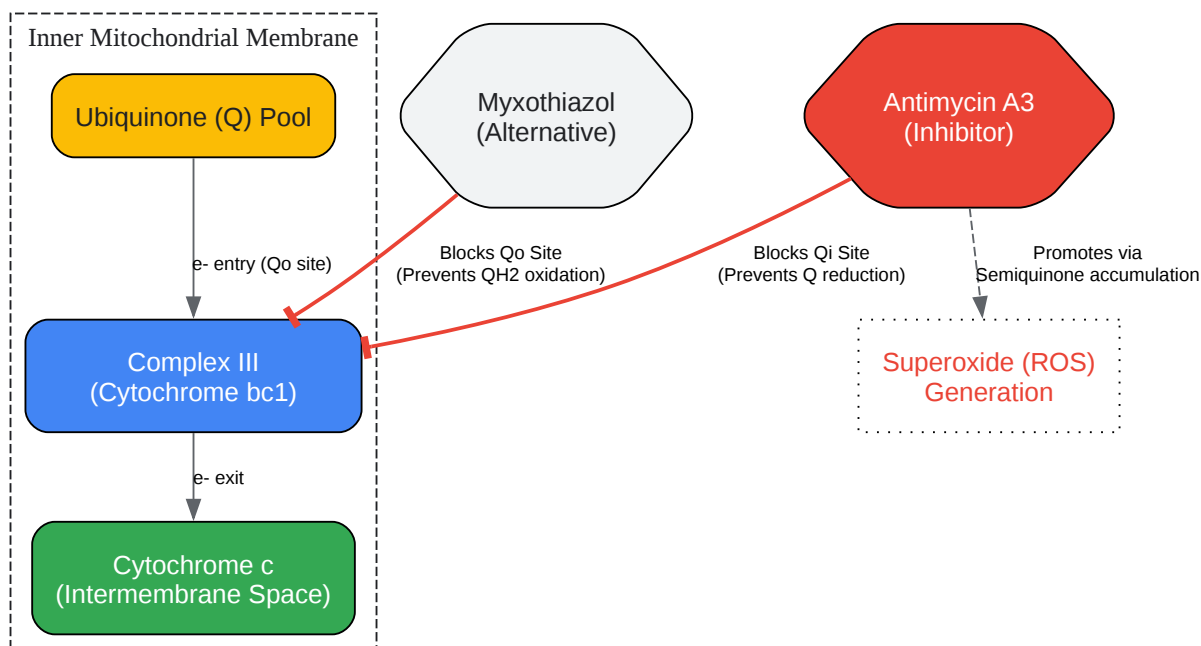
Inner Mitochondrial Membrane

Ubiquinone (Q) Pool

Myxothiazol
(Alternative)

Antimycin A3
(Inhibitor)

e- entry (Qo site)

Blocks Qo Site
(Prevents QH2 oxidation)

Blocks Qi Site
(Prevents Q reduction)

Promotes via
Semiquinone accumulation

Complex III
(Cytochrome bc1)

Superoxide (ROS)
Generation

e- exit

Cytochrome c
(Intermembrane Space)